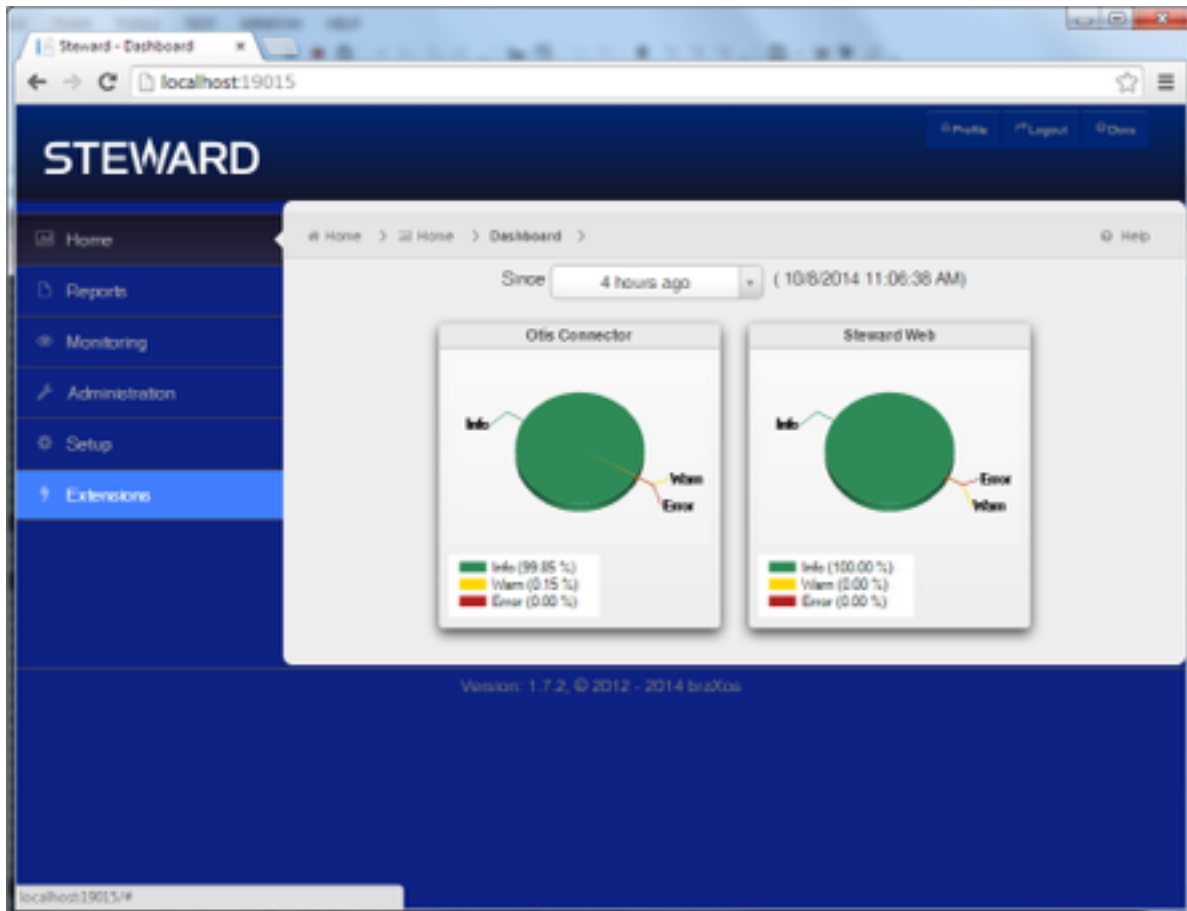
Steward - Dashboard ×

localhost:19015

STEWARD

Profile Logout Docs

Home

Reports

Monitoring

Administration

Setup

Extensions

Home > Home > Dashboard >

Help

Since 4 hours ago ( 10/8/2014 11:06:38 AM)

Otis Connector

Info

Warn

Error

Info (99.85 %)
Warn (0.15 %)
Error (0.00 %)

Steward Web

Info

Error

Warn

Info (100.00 %)
Warn (0.00 %)
Error (0.00 %)

Version: 1.7.2, © 2012 - 2014 braXos

localhost:19015/#